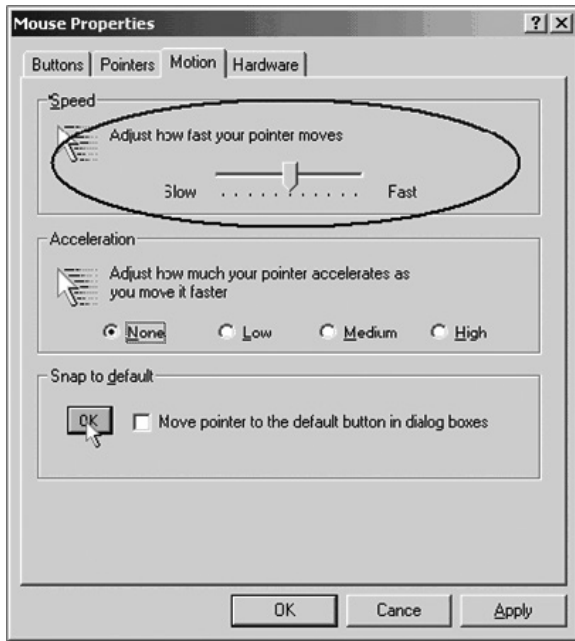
Mouse Properties

?X

Buttons | Pointers | Motion | Hardware

Speed

Adjust how fast your pointer moves

Slow

Fast

Acceleration

Adjust how much your pointer accelerates as you move it faster

None

Low

Medium

High

Snap to default

OK

Move pointer to the default button in dialog boxes

OK

Cance

Apply